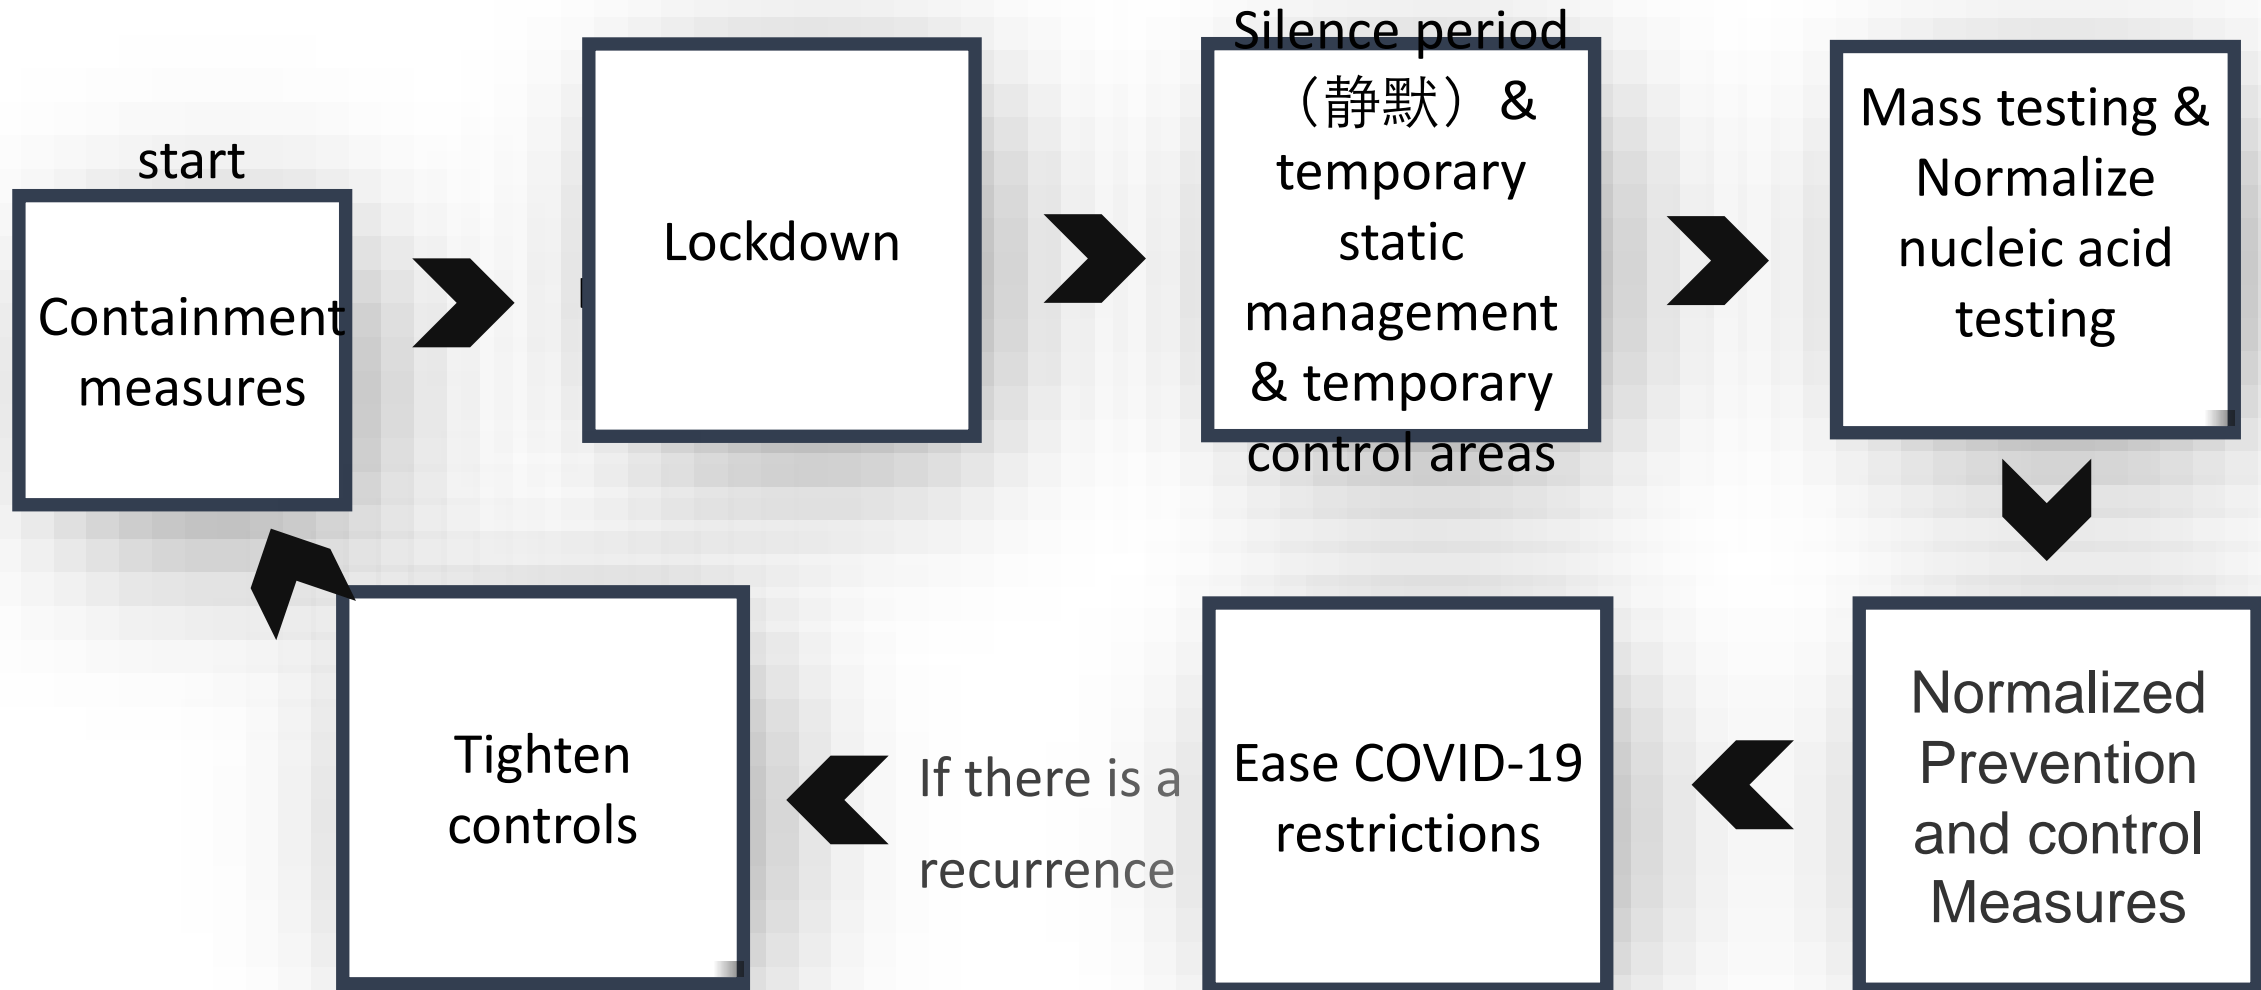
start

Containment measures

Lockdown

Silence period（静默）& temporary static management & temporary control areas

Mass testing & Normalize nucleic acid testing

Normalized Prevention and control Measures

Ease COVID-19 restrictions

If there is a recurrence

Tighten controls